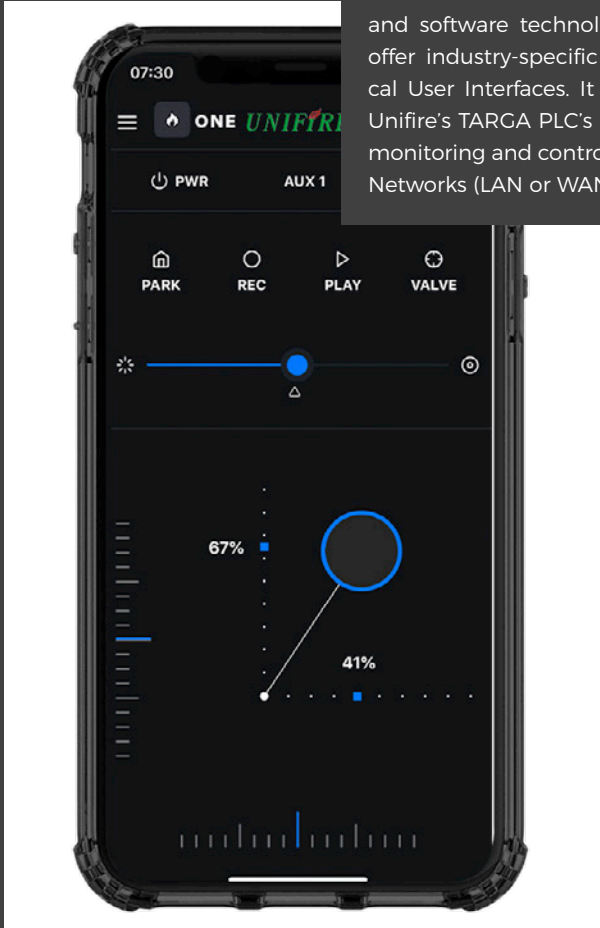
and software technol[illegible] offer industry-specific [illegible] cal User Interfaces. It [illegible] Unifire's TARGA PLC's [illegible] monitoring and contro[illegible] Networks (LAN or WA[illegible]

07:30

ONE UNIFIR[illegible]

PWR

AUX 1

PARK

REC

PLAY

VALVE

67%

41%